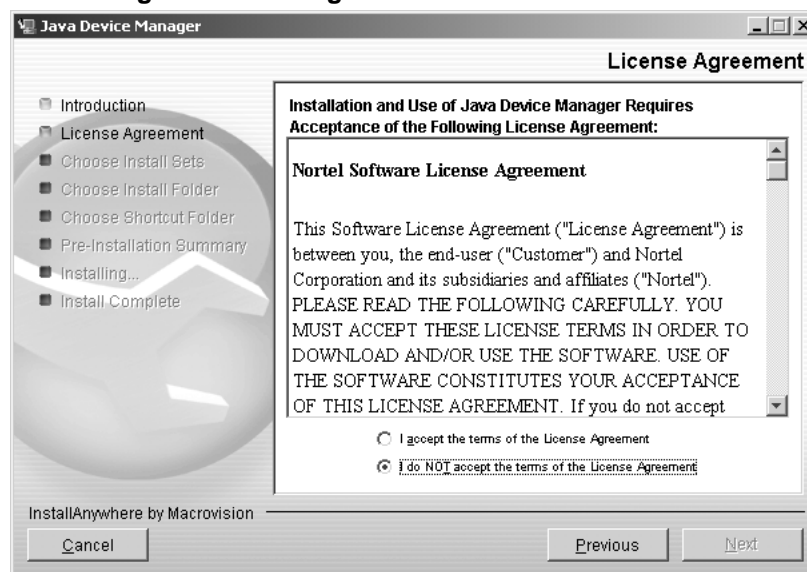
Java Device Manager

License Agreement

Introduction
License Agreement
Choose Install Sets
Choose Install Folder
Choose Shortcut Folder
Pre-Installation Summary
Installing...
Install Complete

Installation and Use of Java Device Manager Requires Acceptance of the Following License Agreement:

Nortel Software License Agreement

This Software License Agreement ("License Agreement") is between you, the end-user ("Customer") and Nortel Corporation and its subsidiaries and affiliates ("Nortel"). PLEASE READ THE FOLLOWING CAREFULLY. YOU MUST ACCEPT THESE LICENSE TERMS IN ORDER TO DOWNLOAD AND/OR USE THE SOFTWARE. USE OF THE SOFTWARE CONSTITUTES YOUR ACCEPTANCE OF THIS LICENSE AGREEMENT. If you do not accept

I accept the terms of the License Agreement
I do NOT accept the terms of the License Agreement

InstallAnywhere by Macrovision

Cancel

Previous

Next